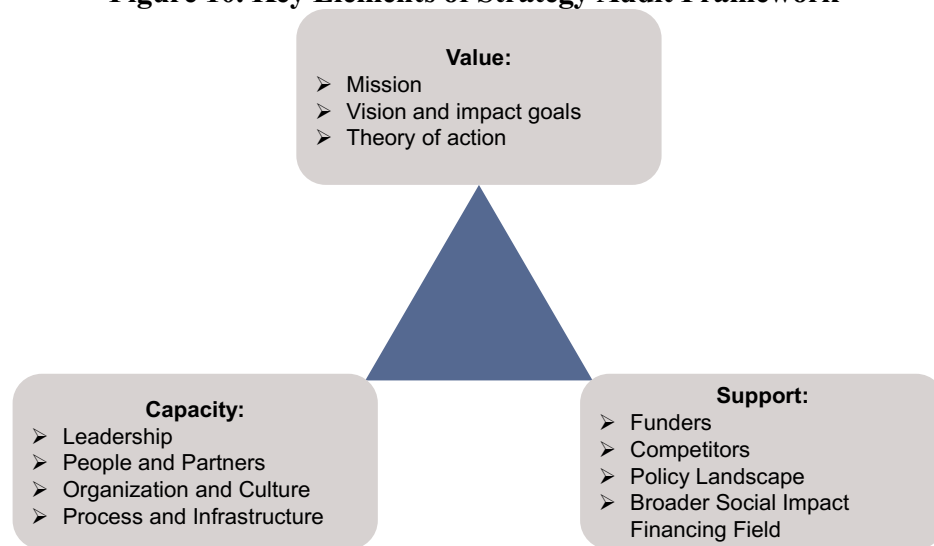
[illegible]

Value:
➢ Mission
➢ Vision and impact goals
➢ Theory of action

Capacity:
➢ Leadership
➢ People and Partners
➢ Organization and Culture
➢ Process and Infrastructure

Support:
➢ Funders
➢ Competitors
➢ Policy Landscape
➢ Broader Social Impact Financing Field